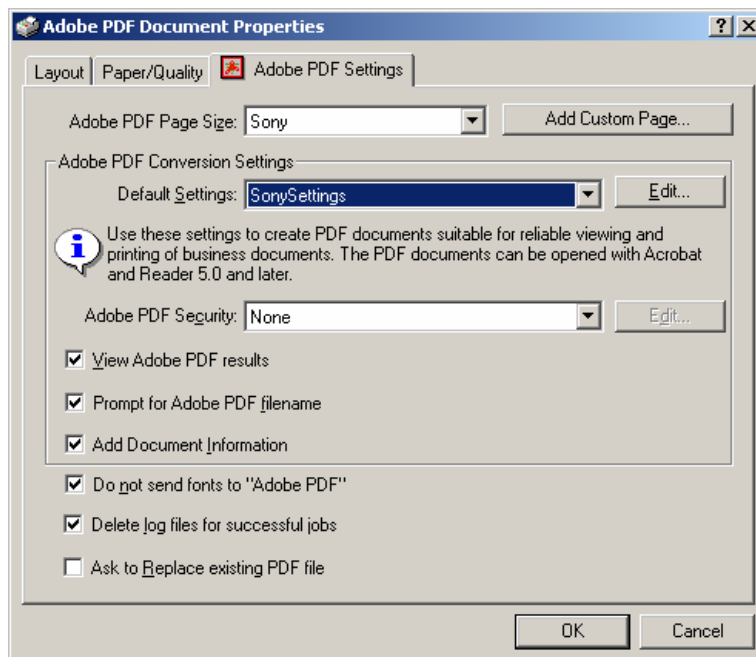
Adobe PDF Document Properties

?

Layout | Paper/Quality | Adobe PDF Settings

Adobe PDF Page Size: Sony

Add Custom Page...

Adobe PDF Conversion Settings

Default Settings: SonySettings

Edit...

Use these settings to create PDF documents suitable for reliable viewing and printing of business documents. The PDF documents can be opened with Acrobat and Reader 5.0 and later.

Adobe PDF Security: None

Edit...

View Adobe PDF results

Prompt for Adobe PDF filename

Add Document Information

Do not send fonts to "Adobe PDF"

Delete log files for successful jobs

Ask to Replace existing PDF file

OK

Cancel